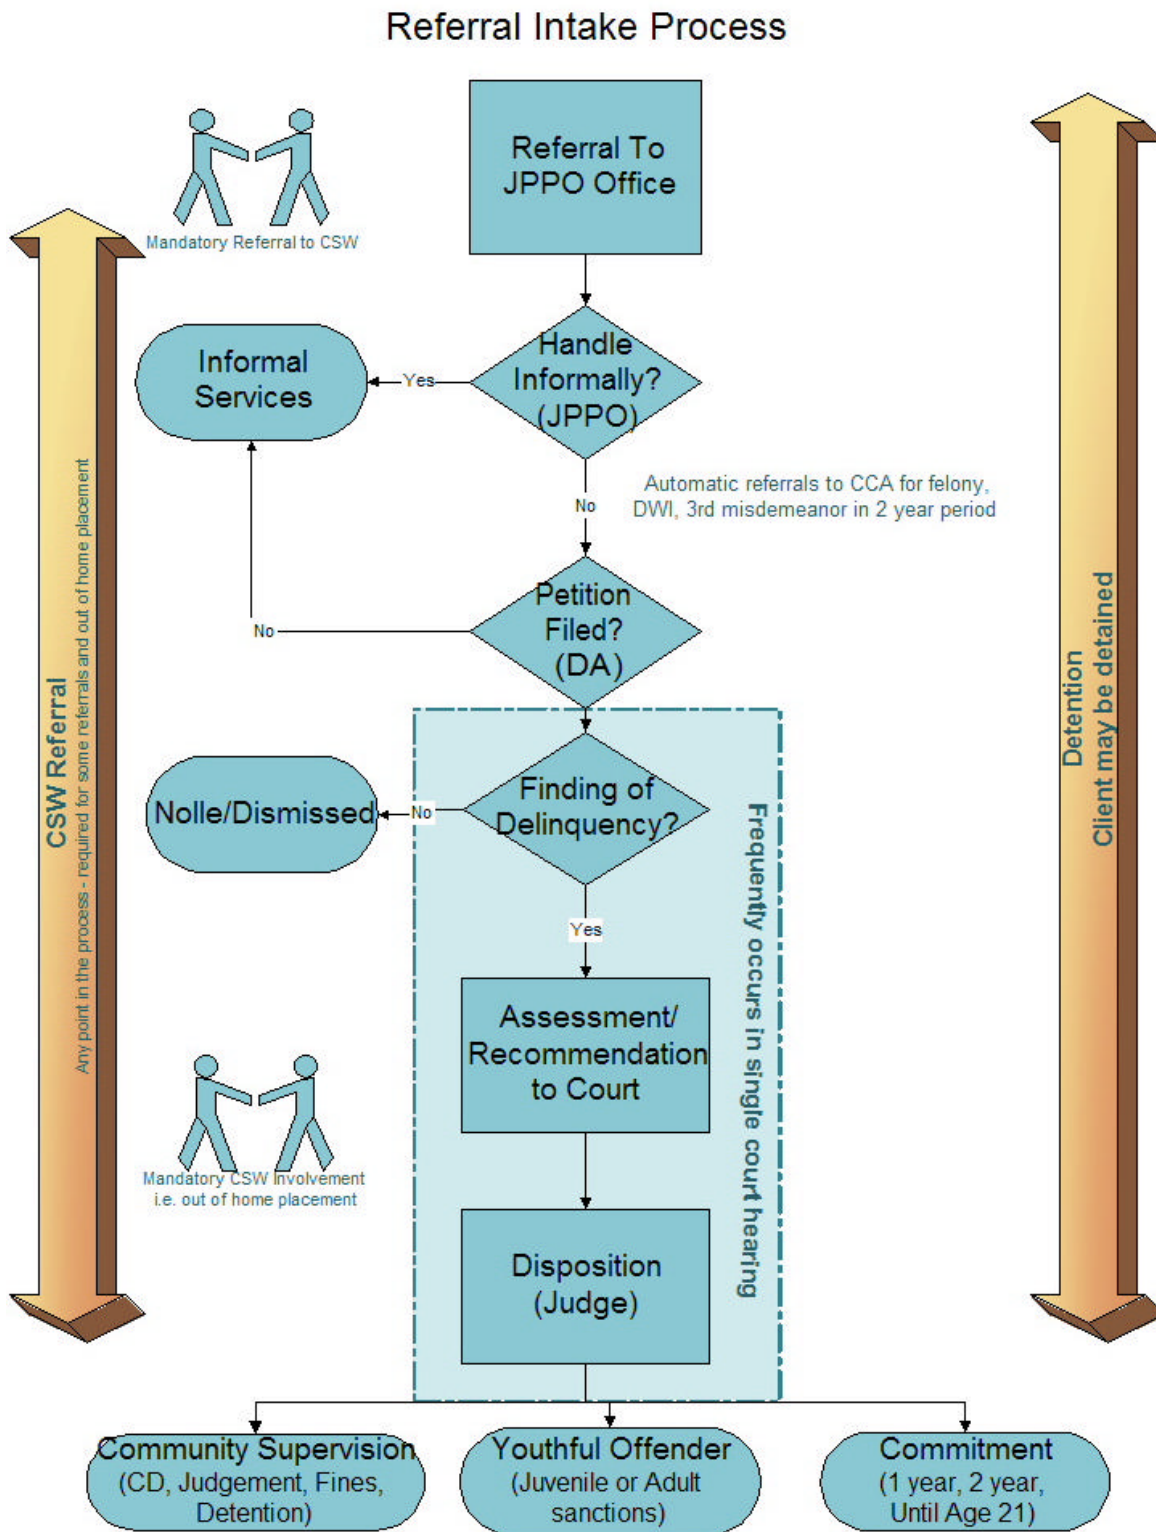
Referral Intake Process

Mandatory Referral to CSW

Referral To JPPO Office

Informal Services

Yes

Handle Informally? (JPPO)

No

Automatic referrals to CCA for felony, DWI, 3rd misdemeanor in 2 year period

No

Petition Filed? (DA)

CSW Referral

Any point in the process - required for some referrals and out of home placement

Detention

Client may be detained

Nolle/Dismissed

No

Finding of Delinquency?

Yes

Frequently occurs in single court hearing

Assessment/ Recommendation to Court

Mandatory CSW Involvement i.e. out of home placement

Disposition (Judge)

Community Supervision (CD, Judgement, Fines, Detention)

Youthful Offender (Juvenile or Adult sanctions)

Commitment (1 year, 2 year, Until Age 21)